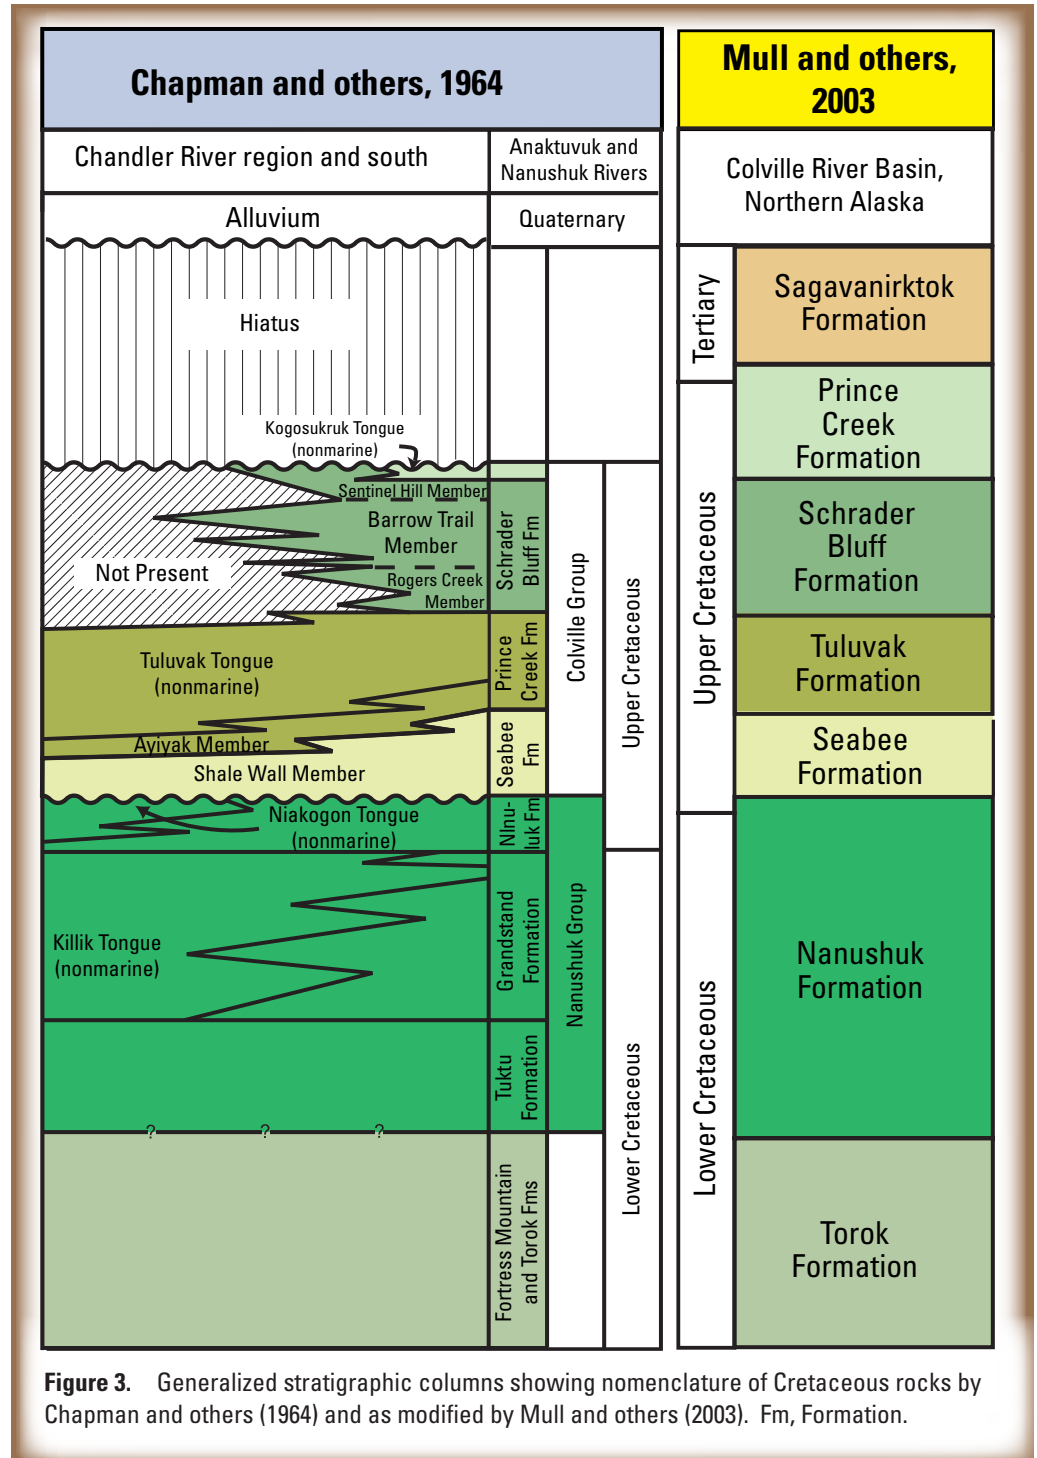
Chapman and others, 1964

Mull and others, 2003

Chandler River region and south

Anaktuvuk and Nanushuk Rivers

Colville River Basin, Northern Alaska

Alluvium

Quaternary

Hiatus

Kogosukruk Tongue (nonmarine)

Sentinel Hill Member

Barrow Trail Member

Not Present

Rogers Creek Member

Schrader Bluff Fm

Tuluvak Tongue (nonmarine)

Prince Creek Fm

Ayiyak Member

Shale Wall Member

Seabee Fm

Colville Group

Upper Cretaceous

Niakogon Tongue (nonmarine)

Ninu-luk Fm

Killik Tongue (nonmarine)

Grandstand Formation

Nanushuk Group

Tuktu Formation

? ? ?

Fortress Mountain and Torok Fms

Lower Cretaceous

Tertiary

Sagavanirktok Formation

Upper Cretaceous

Prince Creek Formation

Schrader Bluff Formation

Tuluvak Formation

Seabee Formation

Lower Cretaceous

Nanushuk Formation

Torok Formation

**Figure 3.** Generalized stratigraphic columns showing nomenclature of Cretaceous rocks by Chapman and others (1964) and as modified by Mull and others (2003). Fm, Formation.